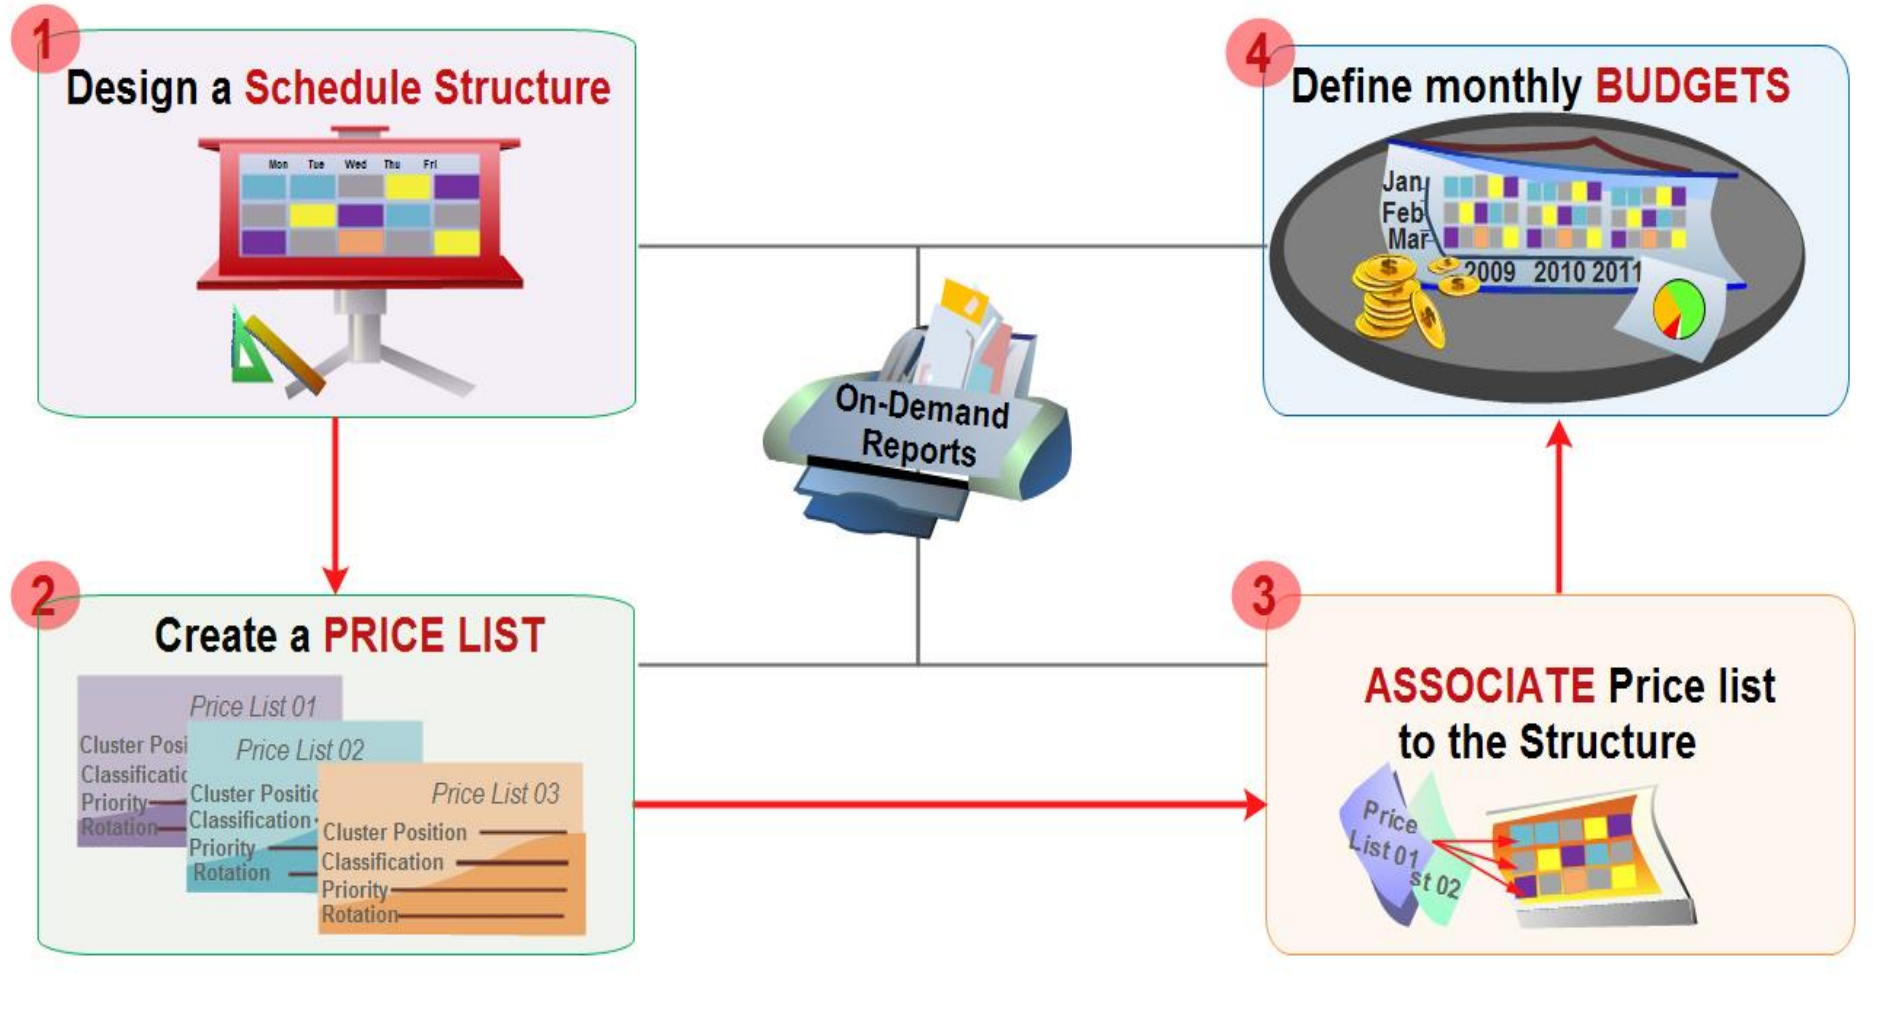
1
Design a Schedule Structure

Mon Tue Wed Thu Fri

4
Define monthly BUDGETS

Jan
Feb
Mar
2009 2010 2011

On-Demand Reports

2
Create a PRICE LIST

Price List 01
Cluster Posi
Classificatic
Priority
Rotation

Price List 02
Cluster Positic
Classification
Priority
Rotation

Price List 03
Cluster Position
Classification
Priority
Rotation

3
ASSOCIATE Price list to the Structure

Price List 01
st 02